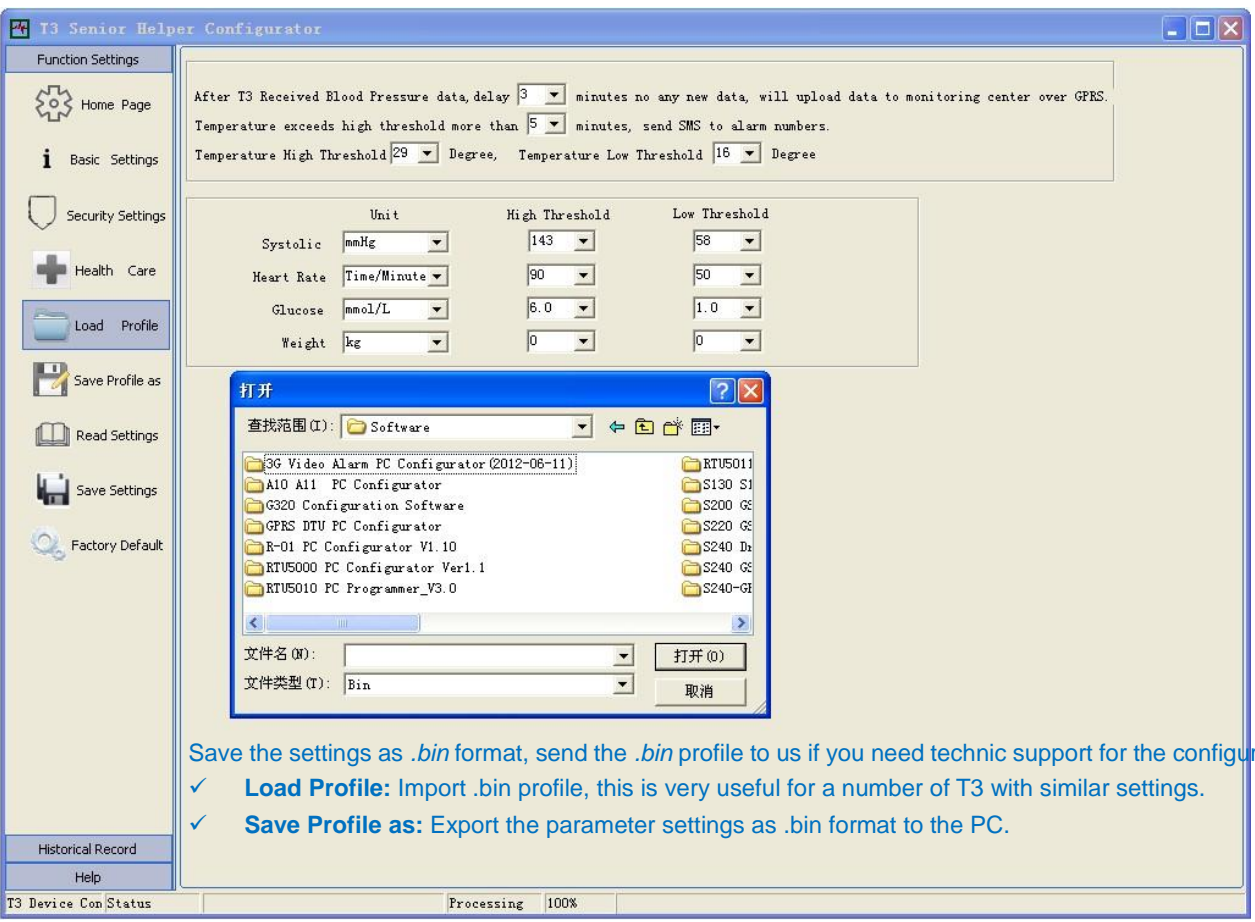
T3 Senior Helper Configurator

Function Settings
Home Page
Basic Settings
Security Settings
Health Care
Load Profile
Save Profile as
Read Settings
Save Settings
Factory Default
Historical Record
Help

After T3 Received Blood Pressure data, delay 3 minutes no any new data, will upload data to monitoring center over GPRS.
Temperature exceeds high threshold more than 5 minutes, send SMS to alarm numbers.
Temperature High Threshold 29 Degree, Temperature Low Threshold 16 Degree

| | Unit | High Threshold | Low Threshold |
|---|---|---|---|
| Systolic | mmHg | 143 | 58 |
| Heart Rate | Time/Minute | 90 | 50 |
| Glucose | mmol/L | 6.0 | 1.0 |
| Weight | kg | 0 | 0 |

打开
查找范围(I): Software
3G Video Alarm PC Configurator(2012-06-11)
A10 A11 PC Configurator
G320 Configuration Software
GPRS DTU PC Configurator
R-01 PC Configurator V1.10
RTU5000 PC Configurator Ver1.1
RTU5010 PC Programmer_V3.0
RTU5011
S130 S1
S200 G
S220 G
S240 D
S240 G
S240-G
文件名(N):
打开(O)
文件类型(T): Bin
取消

Save the settings as .bin format, send the .bin profile to us if you need technic support for the configur
✓ Load Profile: Import .bin profile, this is very useful for a number of T3 with similar settings.
✓ Save Profile as: Export the parameter settings as .bin format to the PC.

T3 Device Con Status Processing 100%